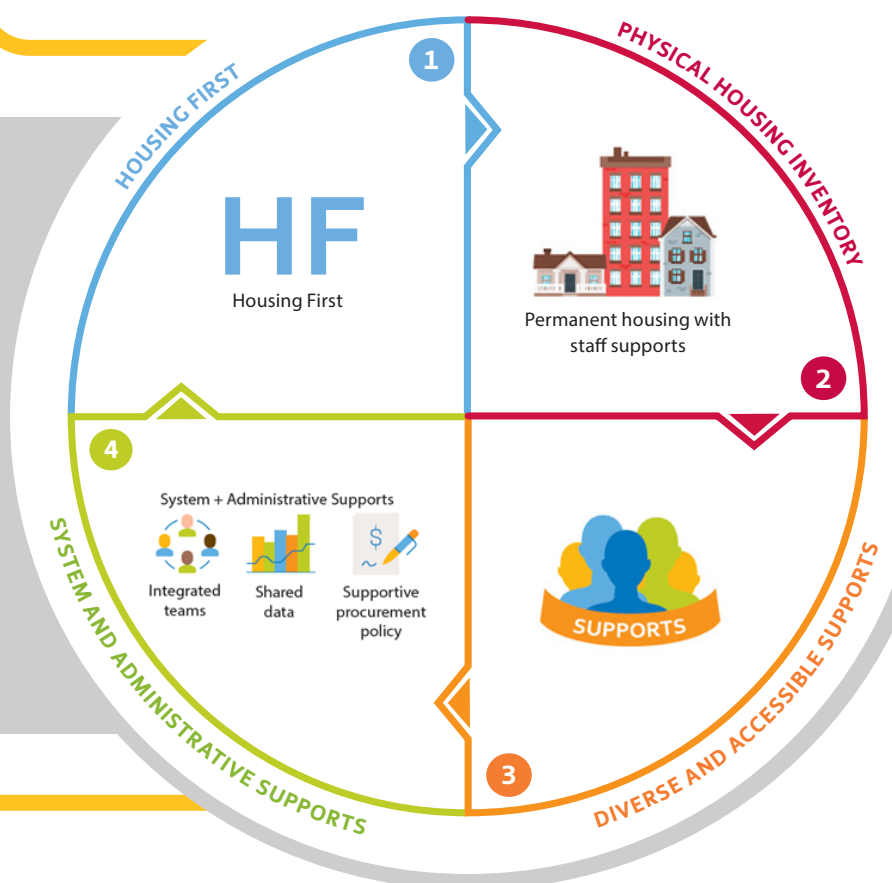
1

HOUSING FIRST

HF

Housing First

PHYSICAL HOUSING INVENTORY

Permanent housing with staff supports

2

4

System + Administrative Supports

Integrated teams

Shared data

Supportive procurement policy

SYSTEM AND ADMINISTRATIVE SUPPORTS

SUPPORTS

3

DIVERSE AND ACCESSIBLE SUPPORTS